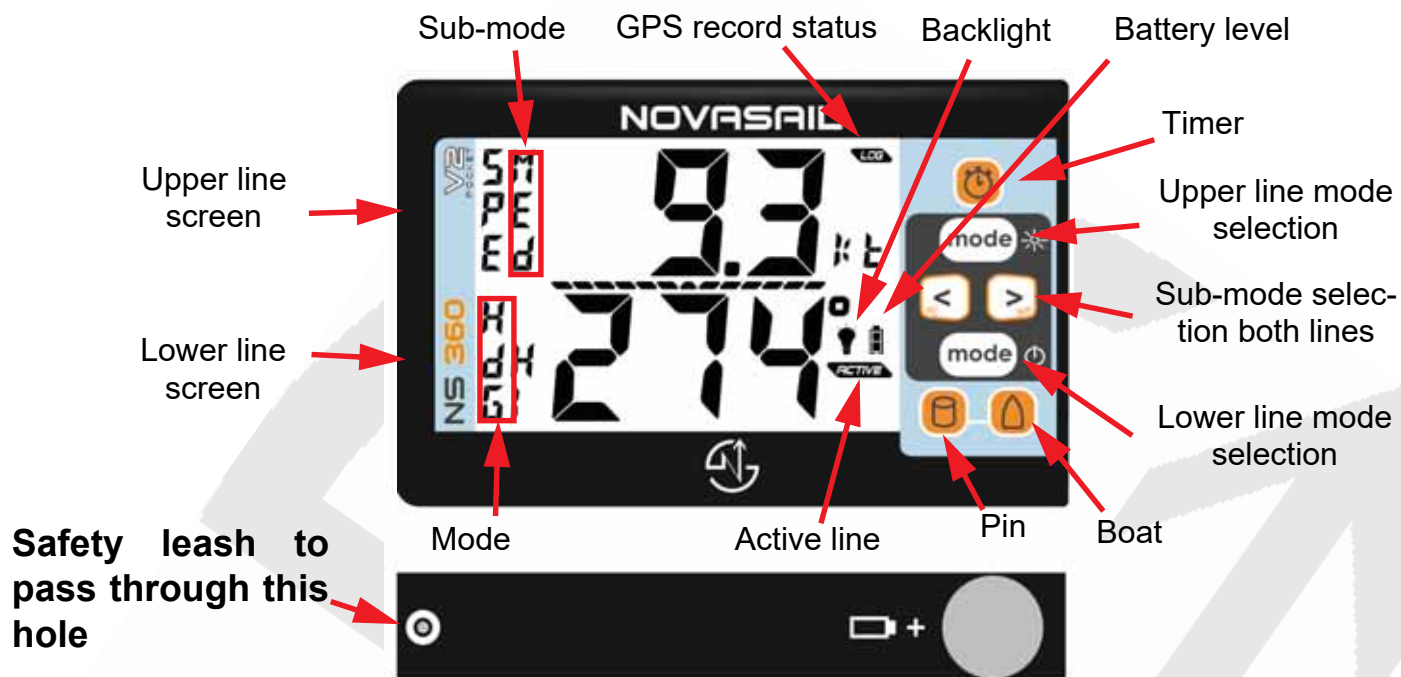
Sub-mode

GPS record status

Backlight

Battery level

Timer

Upper line screen

Upper line mode selection

Sub-mode selection both lines

Lower line screen

Lower line mode selection

NOVASAIL

V2 POCKET

SPEEd

MEd

9.3

kt

LOG

HdG

HdG

274

°

ACTIVE

NS 360

mode

<

>

mode

Safety leash to pass through this hole

Mode

Active line

Pin

Boat

+